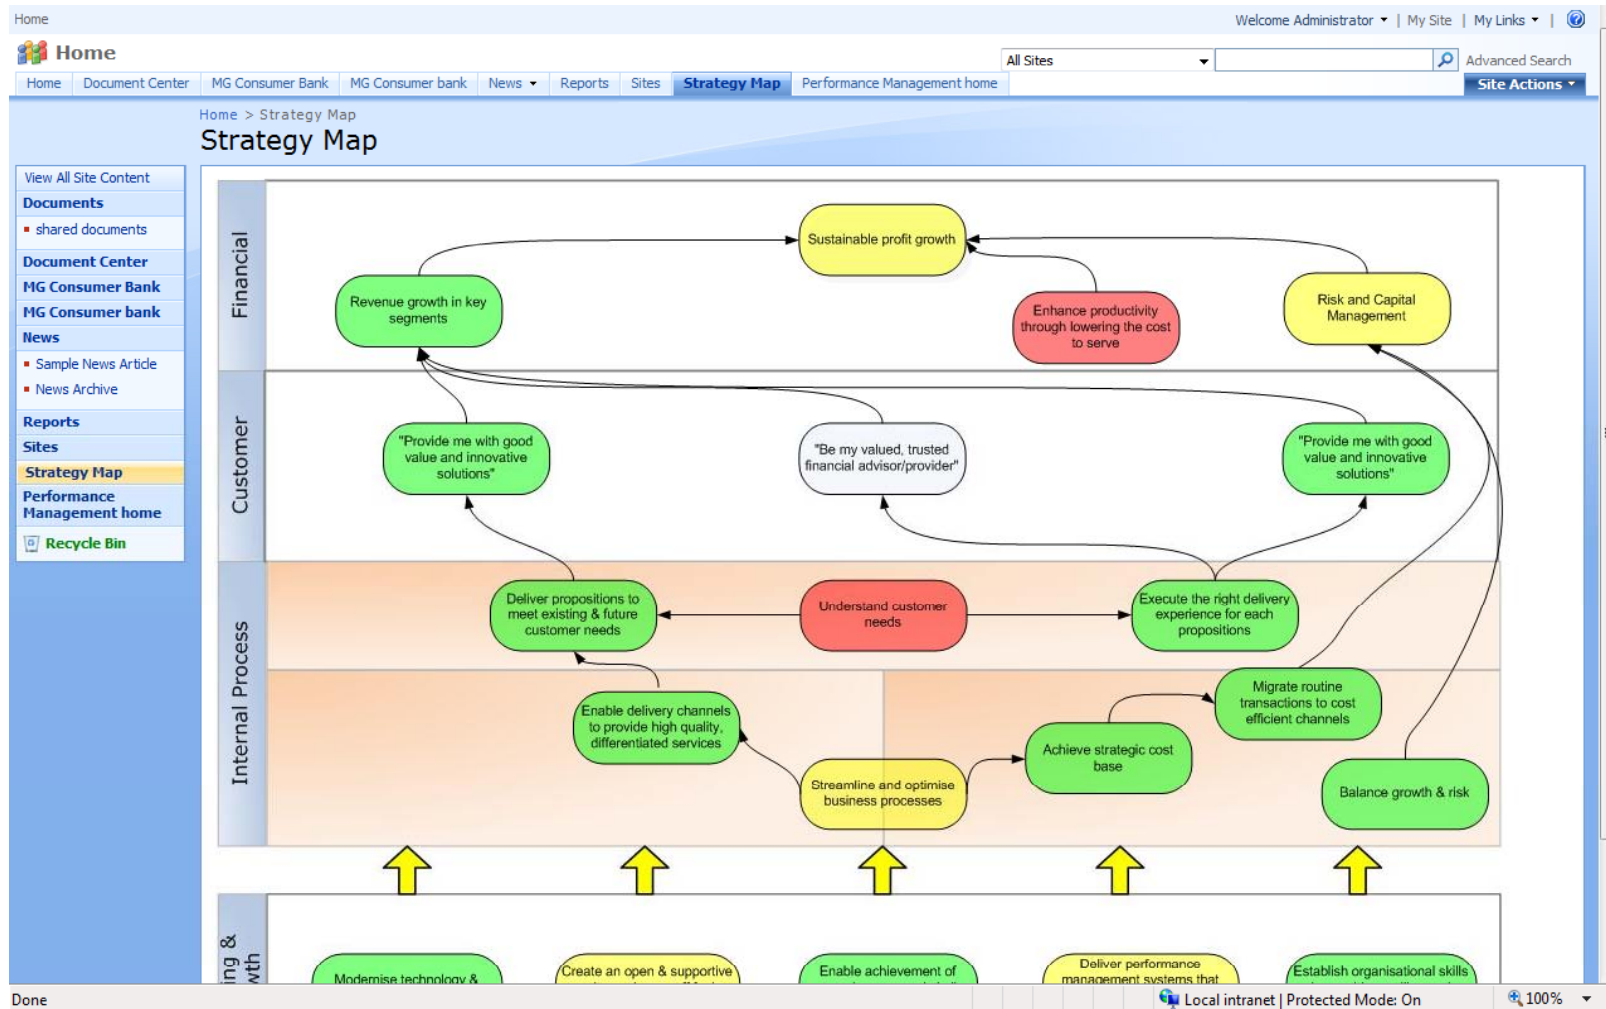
Home

Welcome Administrator ▾ | My Site | My Links ▾ |

Home

All Sites

Advanced Search

Home | Document Center | MG Consumer Bank | MG Consumer bank | News ▾ | Reports | Sites | Strategy Map | Performance Management home

Site Actions ▾

Home > Strategy Map

Strategy Map

View All Site Content
Documents
shared documents
Document Center
MG Consumer Bank
MG Consumer bank
News
Sample News Article
News Archive
Reports
Sites
Strategy Map
Performance Management home
Recycle Bin

Financial

Sustainable profit growth

Revenue growth in key segments

Enhance productivity through lowering the cost to serve

Risk and Capital Management

Customer

"Provide me with good value and innovative solutions"

"Be my valued, trusted financial advisor/provider"

"Provide me with good value and innovative solutions"

Internal Process

Deliver propositions to meet existing & future customer needs

Understand customer needs

Execute the right delivery experience for each propositions

Enable delivery channels to provide high quality, differentiated services

Migrate routine transactions to cost efficient channels

Achieve strategic cost base

Streamline and optimise business processes

Balance growth & risk

ing & wth

Modernise technology &

Create an open & supportive

Enable achievement of

Deliver performance management systems that

Establish organisational skills

Done

Local intranet | Protected Mode: On

100%